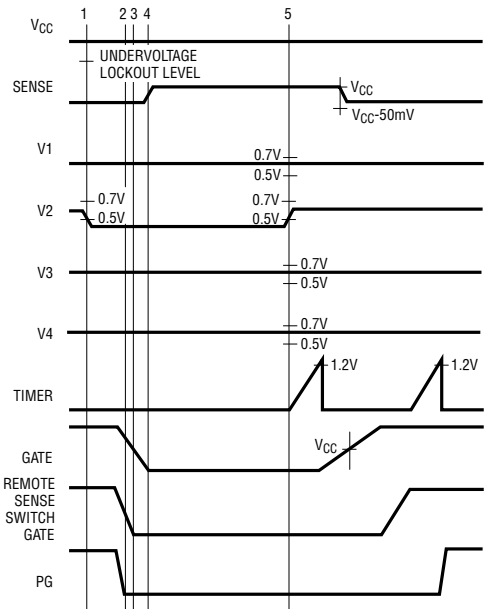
$V_{CC}$

1 2 3 4 5

UNDERVOLTAGE LOCKOUT LEVEL

SENSE

$V_{CC}$

$V_{CC}$-50mV

V1

0.7V

0.5V

V2

0.7V

0.5V

0.7V

0.5V

V3

0.7V

0.5V

V4

0.7V

0.5V

TIMER

1.2V

1.2V

GATE

$V_{CC}$

REMOTE SENSE SWITCH GATE

PG